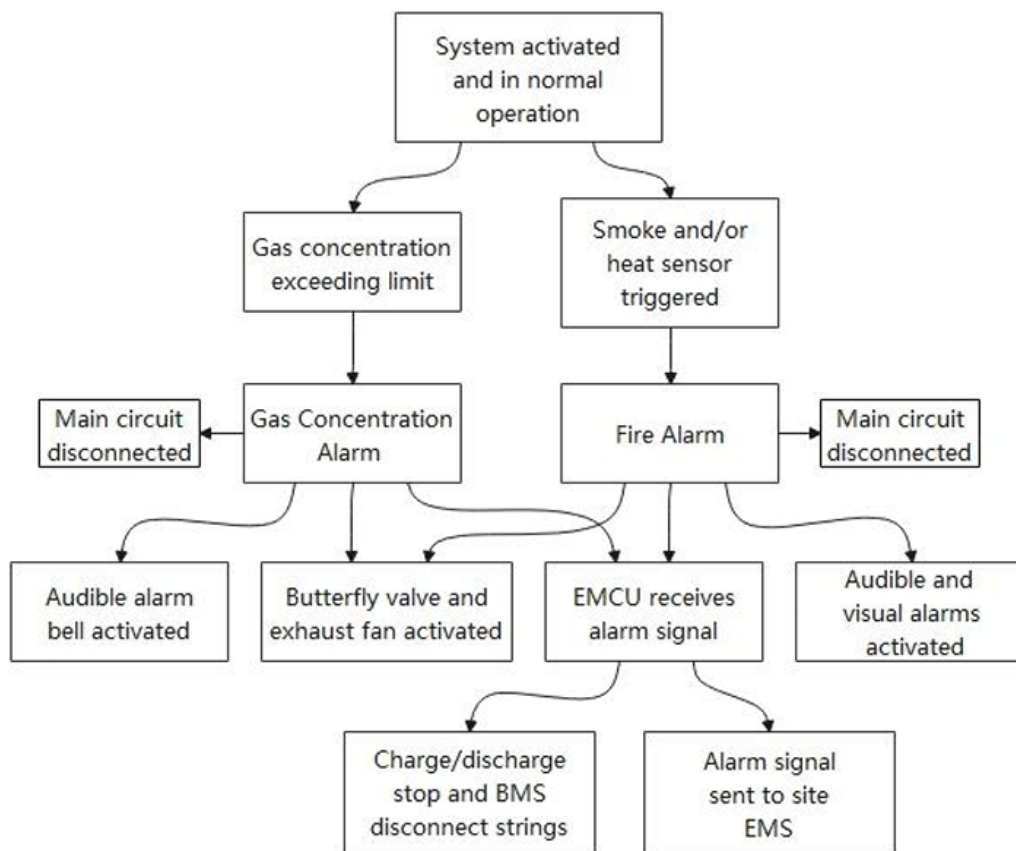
System activated and in normal operation

Gas concentration exceeding limit

Smoke and/or heat sensor triggered

Main circuit disconnected

Gas Concentration Alarm

Fire Alarm

Main circuit disconnected

Audible alarm bell activated

Butterfly valve and exhaust fan activated

EMCU receives alarm signal

Audible and visual alarms activated

Charge/discharge stop and BMS disconnect strings

Alarm signal sent to site EMS